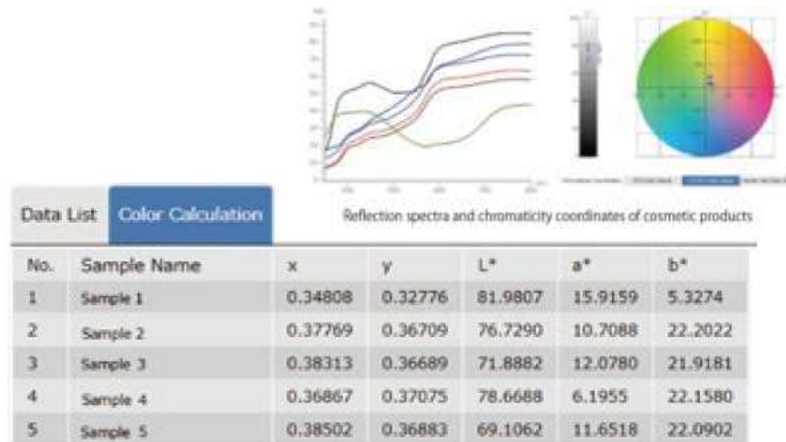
Data List | Color Calculation

Reflection spectra and chromaticity coordinates of cosmetic products

| No. | Sample Name | x | y | L* | a* | b* |
|---|---|---|---|---|---|---|
| 1 | Sample 1 | 0.34808 | 0.32776 | 81.9807 | 15.9159 | 5.3274 |
| 2 | Sample 2 | 0.37769 | 0.36709 | 76.7290 | 10.7088 | 22.2022 |
| 3 | Sample 3 | 0.38313 | 0.36689 | 71.8882 | 12.0780 | 21.9181 |
| 4 | Sample 4 | 0.36867 | 0.37075 | 78.6688 | 6.1955 | 22.1580 |
| 5 | Sample 5 | 0.38502 | 0.36883 | 69.1062 | 11.6518 | 22.0902 |